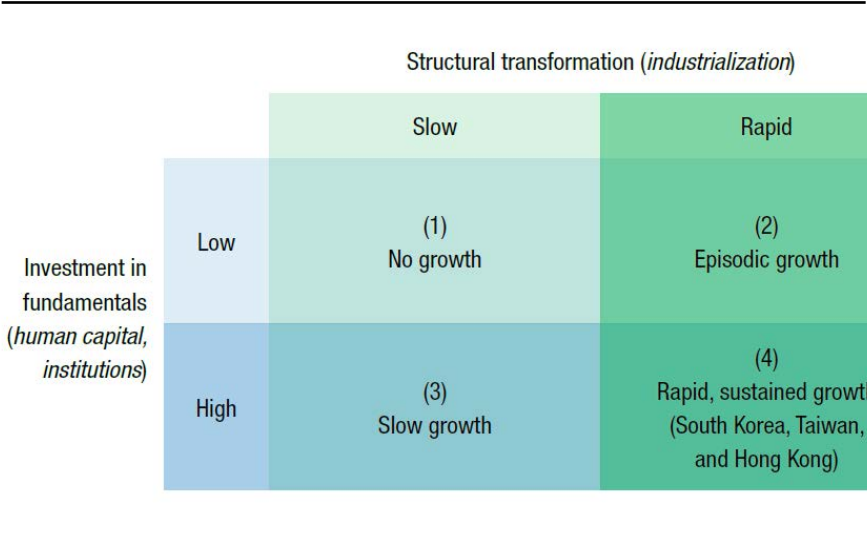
Structural transformation (*industrialization*)

| | | Slow | Rapid |
|---|---|---|---|
| Investment in fundamentals (*human capital, institutions*) | Low | (1) No growth | (2) Episodic growth |
| | High | (3) Slow growth | (4) Rapid, sustained growt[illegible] (South Korea, Taiwan, and Hong Kong) |